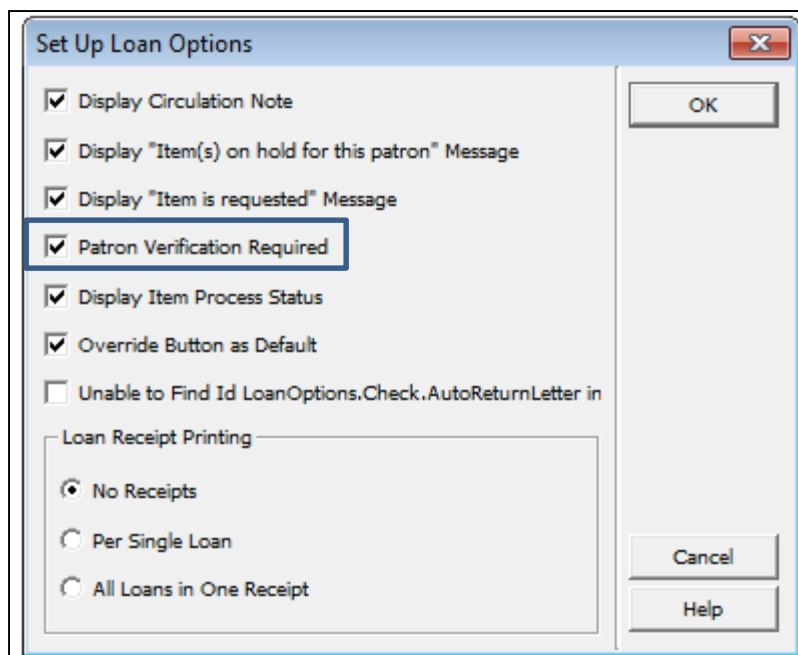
Set Up Loan Options

Display Circulation Note

Display "Item(s) on hold for this patron" Message

Display "Item is requested" Message

Patron Verification Required

Display Item Process Status

Override Button as Default

Unable to Find Id LoanOptions.Check.AutoReturnLetter in

Loan Receipt Printing

No Receipts

Per Single Loan

All Loans in One Receipt

OK

Cancel

Help